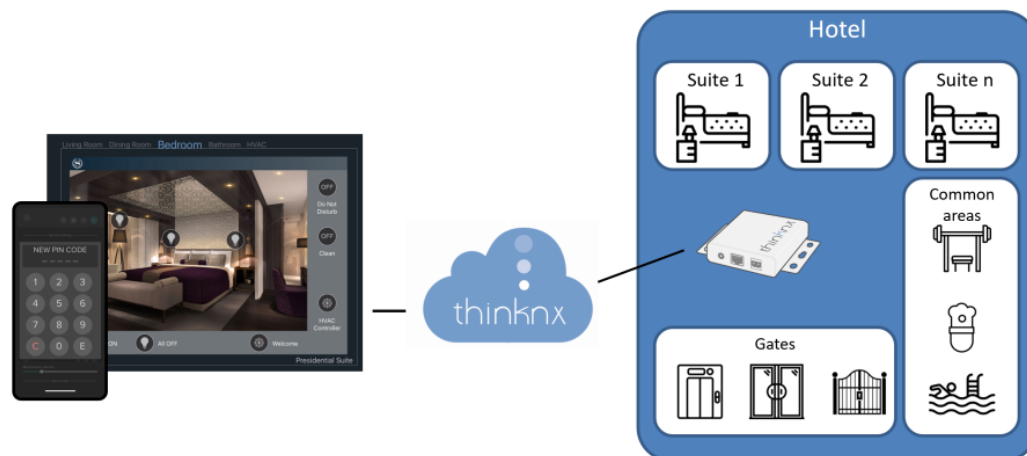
Living Room Dining Room Bedroom Bathroom HVAC

OFF
Do Not Disturb

OFF
Clean

HVAC Controller

ON

All OFF

Welcome

Presidential Suite

NEW PIN CODE

1 2 3
4 5 6
7 8 9
C 0 E

thinknx

Hotel

Suite 1

Suite 2

Suite n

Common areas

thinknx

Gates